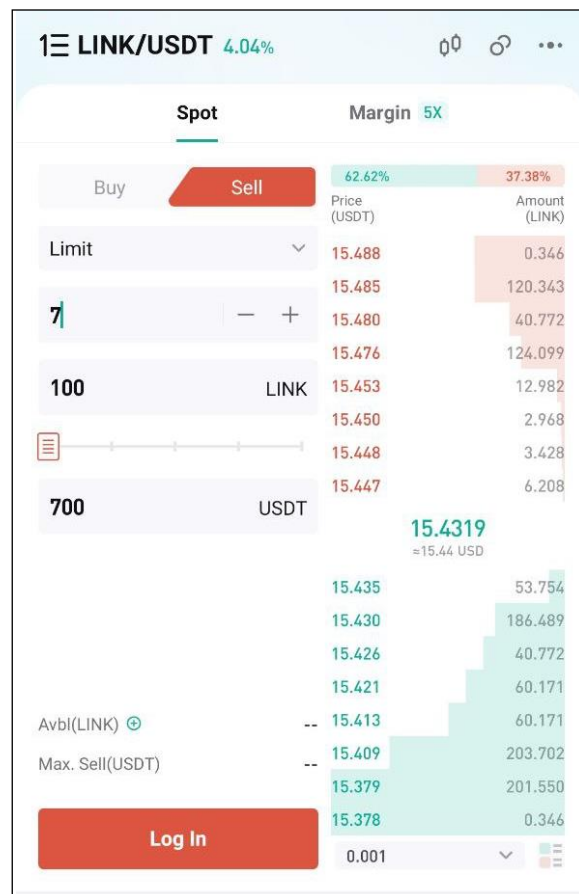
LINK/USDT 4.04%

Spot

Margin 5X

Buy

Sell

Limit

7

100 LINK

700 USDT

Avbl(LINK) --

Max. Sell(USDT) --

Log In

62.62% 37.38%

| Price (USDT) | Amount (LINK) |
|---|---|
| 15.488 | 0.346 |
| 15.485 | 120.343 |
| 15.480 | 40.772 |
| 15.476 | 124.099 |
| 15.453 | 12.982 |
| 15.450 | 2.968 |
| 15.448 | 3.428 |
| 15.447 | 6.208 |

15.4319
≈15.44 USD

| | |
|---|---|
| 15.435 | 53.754 |
| 15.430 | 186.489 |
| 15.426 | 40.772 |
| 15.421 | 60.171 |
| 15.413 | 60.171 |
| 15.409 | 203.702 |
| 15.379 | 201.550 |
| 15.378 | 0.346 |

0.001